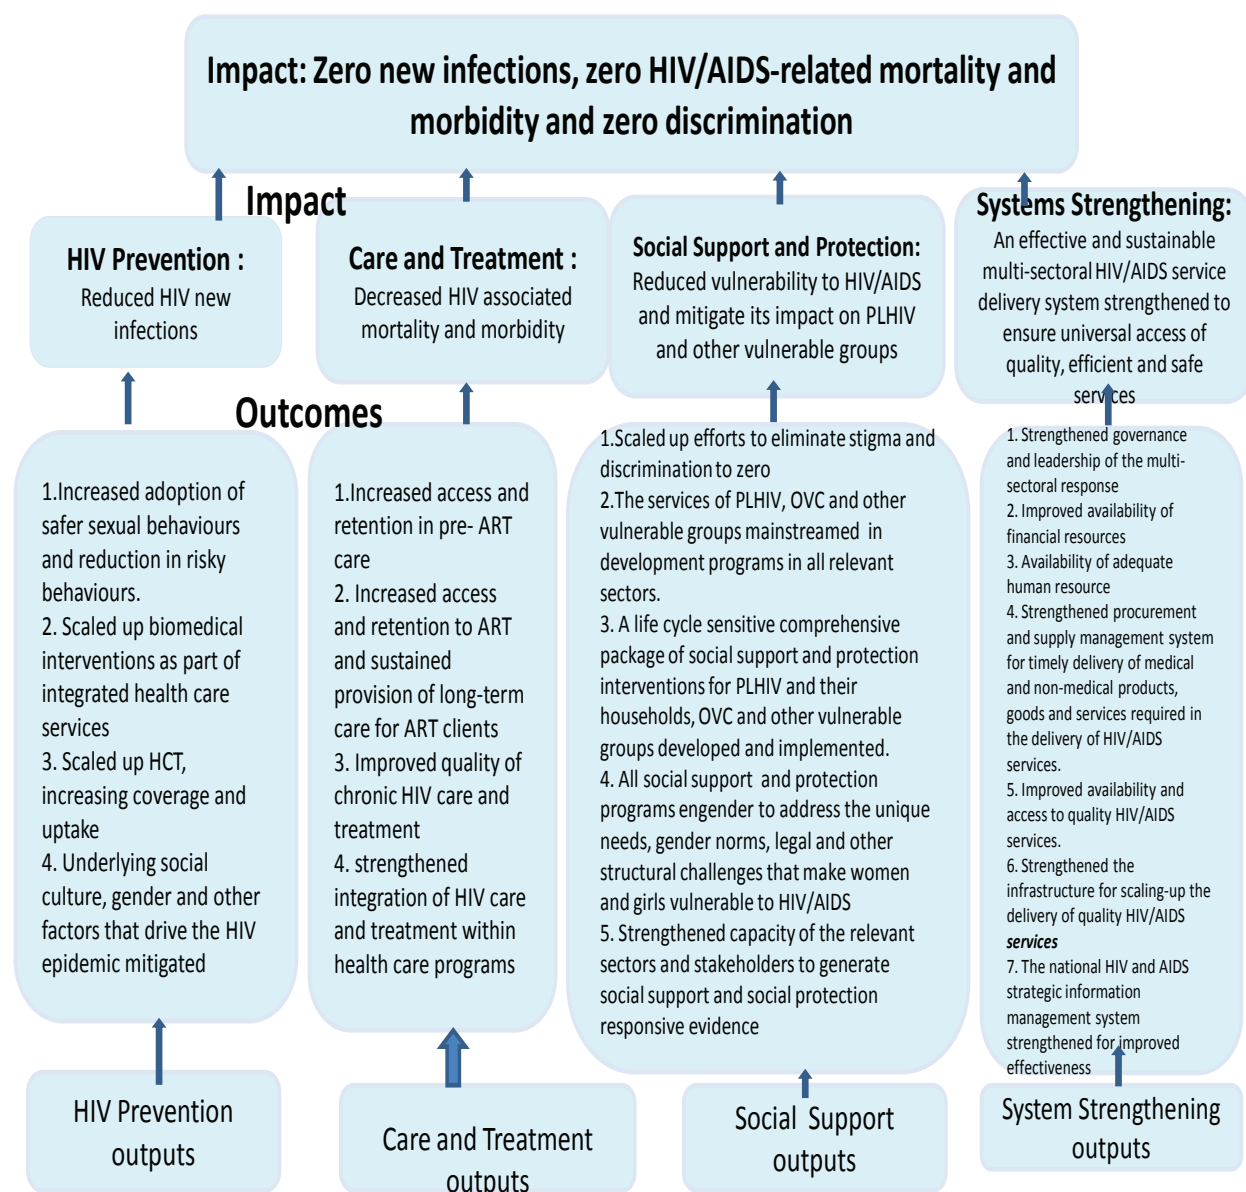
Impact: Zero new infections, zero HIV/AIDS-related mortality and morbidity and zero discrimination

Impact

HIV Prevention : Reduced HIV new infections

Care and Treatment : Decreased HIV associated mortality and morbidity

Social Support and Protection: Reduced vulnerability to HIV/AIDS and mitigate its impact on PLHIV and other vulnerable groups

Systems Strengthening: An effective and sustainable multi-sectoral HIV/AIDS service delivery system strengthened to ensure universal access of quality, efficient and safe services

Outcomes

1.Increased adoption of safer sexual behaviours and reduction in risky behaviours.
2. Scaled up biomedical interventions as part of integrated health care services
3. Scaled up HCT, increasing coverage and uptake
4. Underlying social culture, gender and other factors that drive the HIV epidemic mitigated

1.Increased access and retention in pre- ART care
2. Increased access and retention to ART and sustained provision of long-term care for ART clients
3. Improved quality of chronic HIV care and treatment
4. strengthened integration of HIV care and treatment within health care programs

1.Scaled up efforts to eliminate stigma and discrimination to zero
2.The services of PLHIV, OVC and other vulnerable groups mainstreamed in development programs in all relevant sectors.
3. A life cycle sensitive comprehensive package of social support and protection interventions for PLHIV and their households, OVC and other vulnerable groups developed and implemented.
4. All social support and protection programs engender to address the unique needs, gender norms, legal and other structural challenges that make women and girls vulnerable to HIV/AIDS
5. Strengthened capacity of the relevant sectors and stakeholders to generate social support and social protection responsive evidence

1. Strengthened governance and leadership of the multi-sectoral response
2. Improved availability of financial resources
3. Availability of adequate human resource
4. Strengthened procurement and supply management system for timely delivery of medical and non-medical products, goods and services required in the delivery of HIV/AIDS services.
5. Improved availability and access to quality HIV/AIDS services.
6. Strengthened the infrastructure for scaling-up the delivery of quality HIV/AIDS services
7. The national HIV and AIDS strategic information management system strengthened for improved effectiveness

HIV Prevention outputs

Care and Treatment outputs

Social Support outputs

System Strengthening outputs